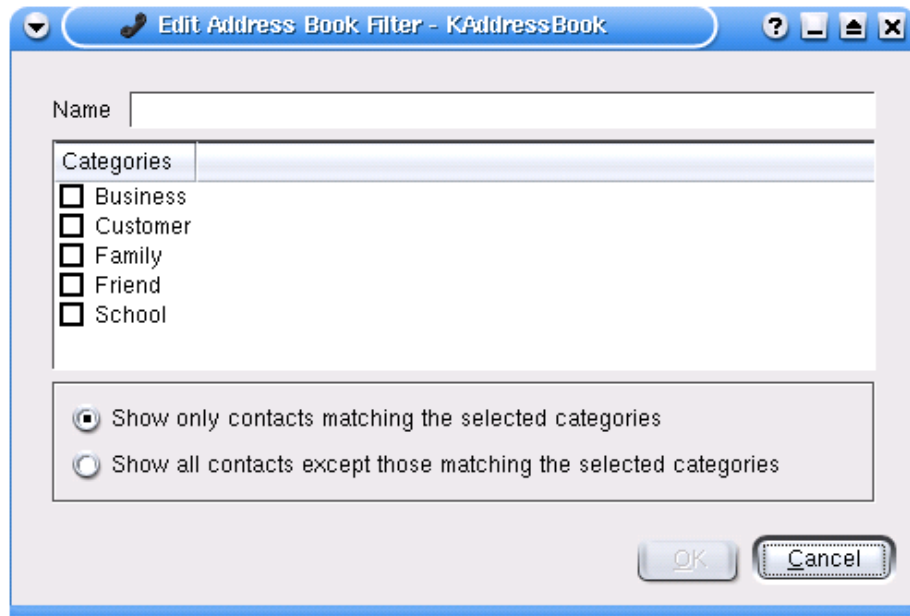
Edit Address Book Filter - KAddressBook

Name

Categories

Business
Customer
Family
Friend
School

Show only contacts matching the selected categories
Show all contacts except those matching the selected categories

OK
Cancel